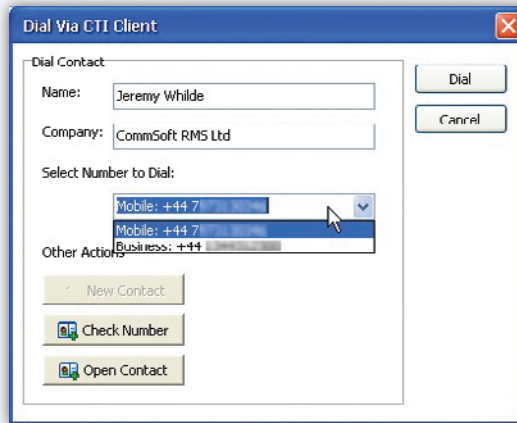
Dial Via CTI Client

Dial Contact

Name: Jeremy Whilde

Company: CommSoft RMS Ltd

Select Number to Dial:

Mobile: +44 7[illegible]

Mobile: +44 7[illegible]

Business: +44 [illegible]

Other Actions

New Contact

Check Number

Open Contact

Dial

Cancel